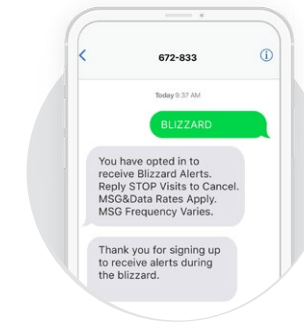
672-833

Today 9:37 AM

BLIZZARD

You have opted in to receive Blizzard Alerts. Reply STOP Visits to Cancel. MSG&Data Rates Apply. MSG Frequency Varies.

Thank you for signing up to receive alerts during the blizzard.